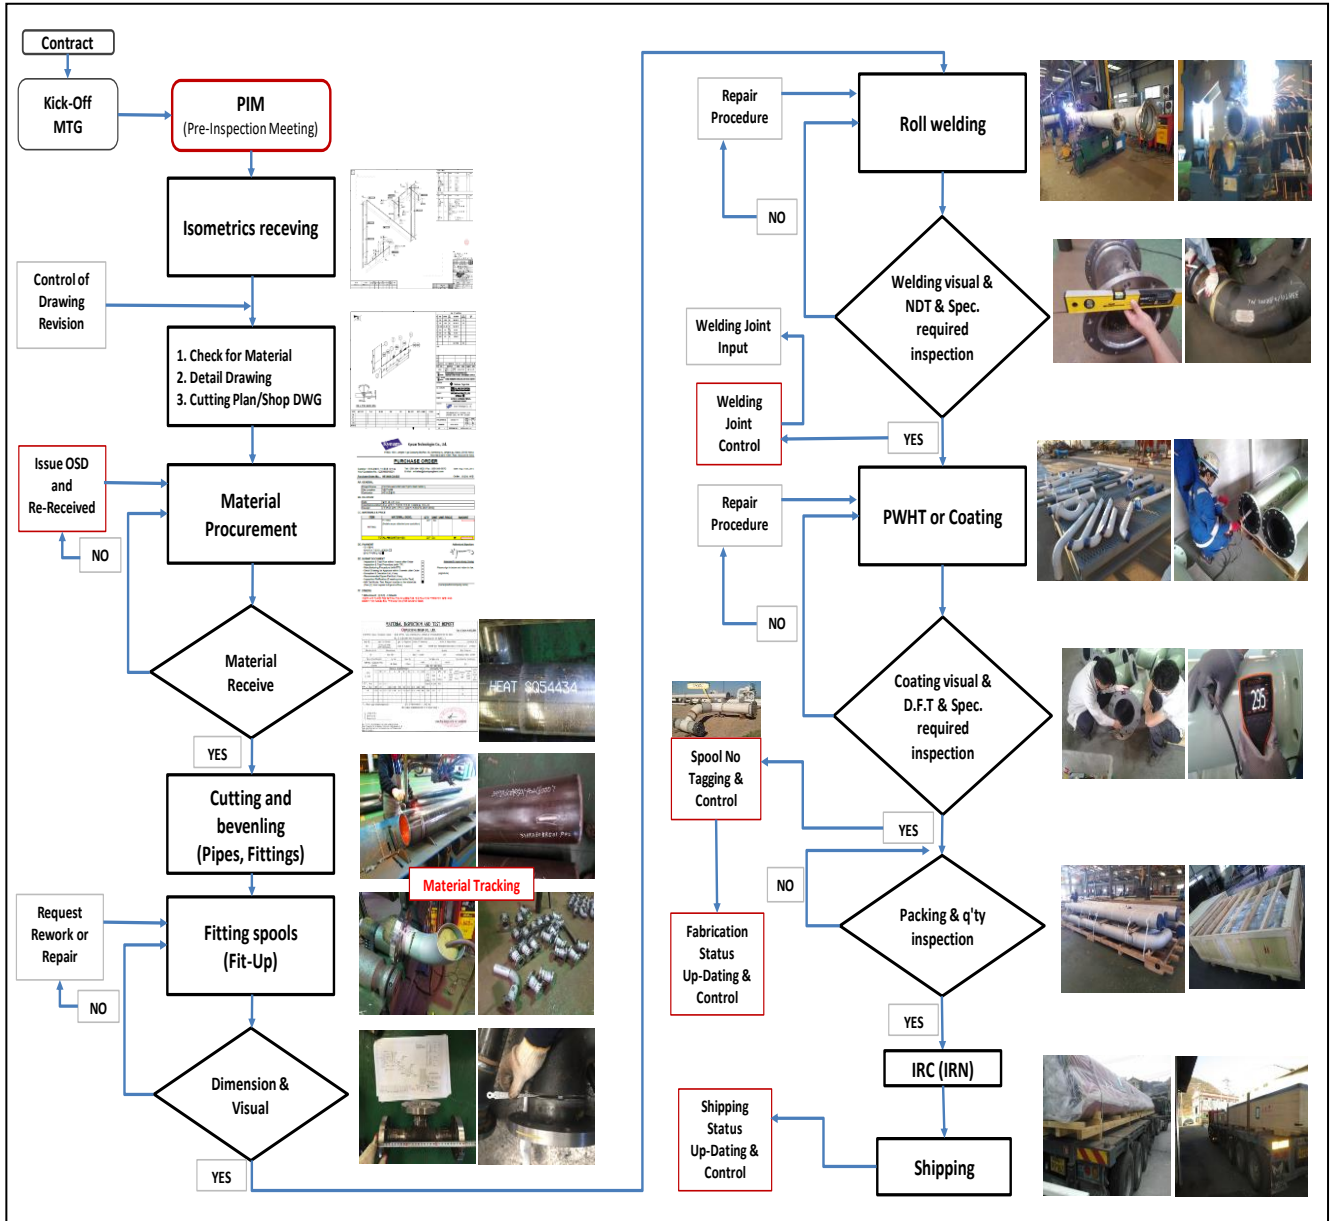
Contract

Kick-Off MTG

PIM
(Pre-Inspection Meeting)

Isometrics receving

Control of Drawing Revision

1. Check for Material
2. Detail Drawing
3. Cutting Plan/Shop DWG

Issue OSD and Re-Received

Material Procurement

NO

Material Receive

YES

Cutting and bevenling (Pipes, Fittings)

Material Tracking

Request Rework or Repair

Fitting spools (Fit-Up)

NO

Dimension & Visual

YES

Repair Procedure

Roll welding

NO

Welding visual & NDT & Spec. required inspection

Welding Joint Input

Welding Joint Control

YES

Repair Procedure

PWHT or Coating

NO

Coating visual & D.F.T & Spec. required inspection

Spool No Tagging & Control

YES

NO

Packing & q'ty inspection

Fabrication Status Up-Dating & Control

YES

IRC (IRN)

Shipping Status Up-Dating & Control

Shipping

HEAT S054434